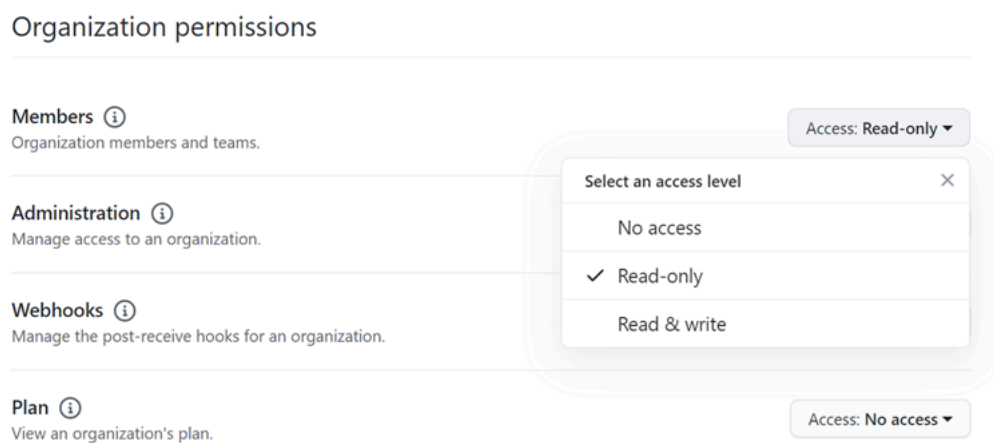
Organization permissions

Members ⓘ
Organization members and teams.

Access: Read-only ▾

Select an access level ×

No access

✓ Read-only

Read & write

Administration ⓘ
Manage access to an organization.

Webhooks ⓘ
Manage the post-receive hooks for an organization.

Plan ⓘ
View an organization's plan.

Access: No access ▾